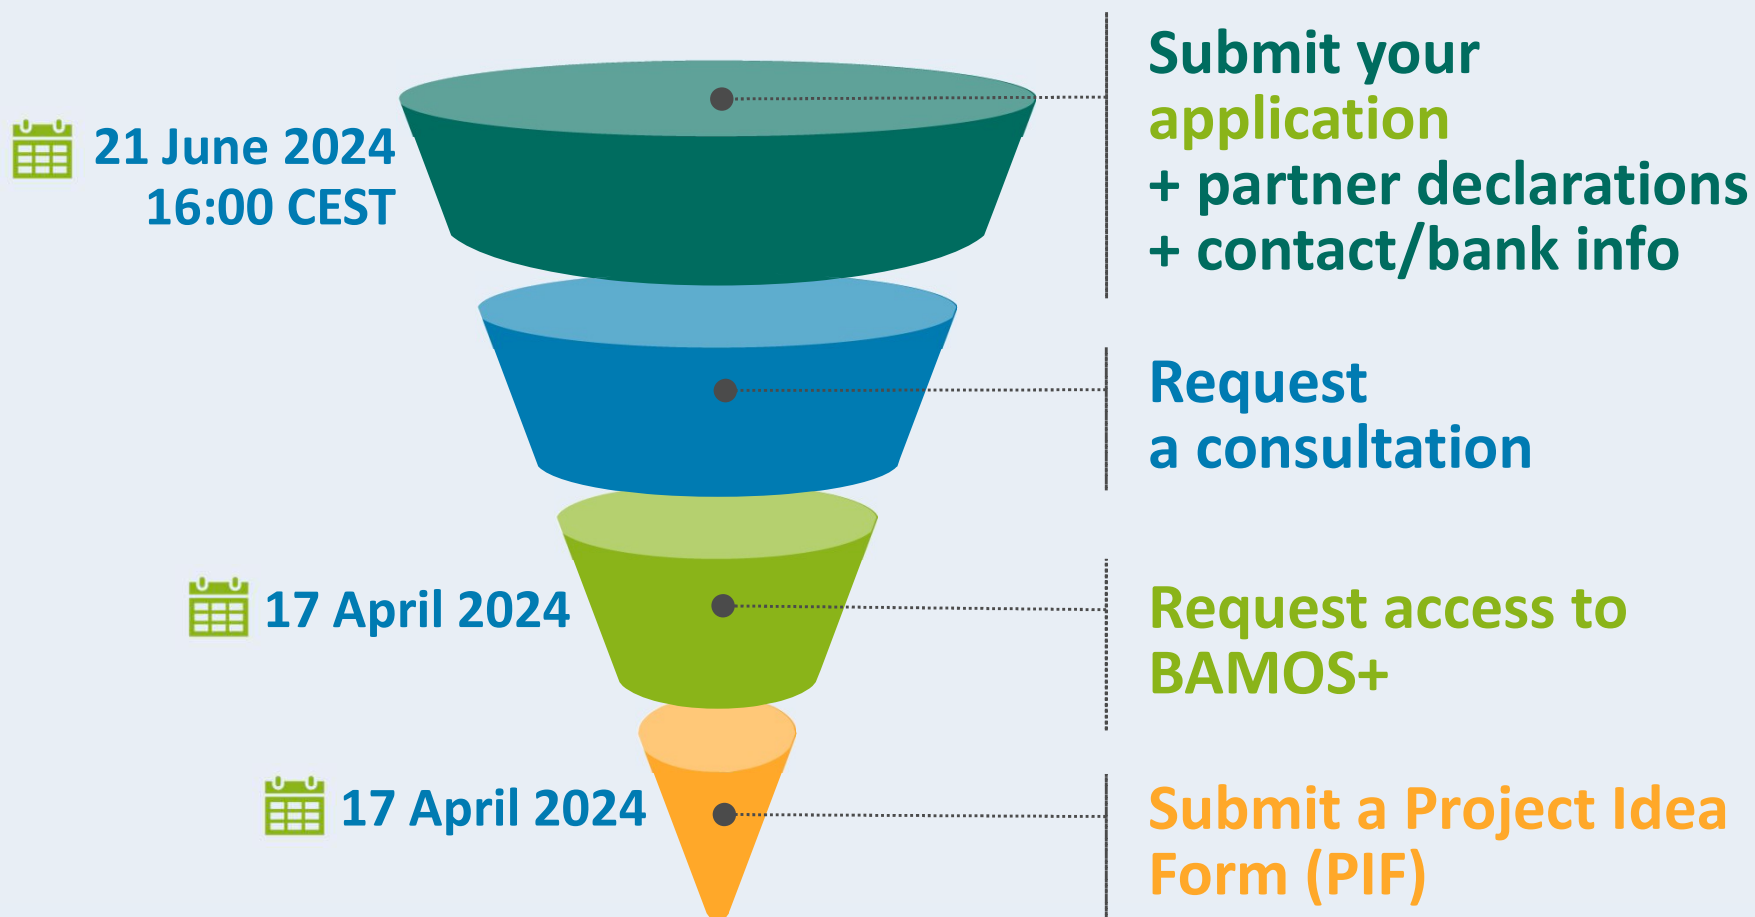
21 June 2024
16:00 CEST

Submit your application
+ partner declarations
+ contact/bank info

Request a consultation

17 April 2024

Request access to BAMOS+

17 April 2024

Submit a Project Idea Form (PIF)